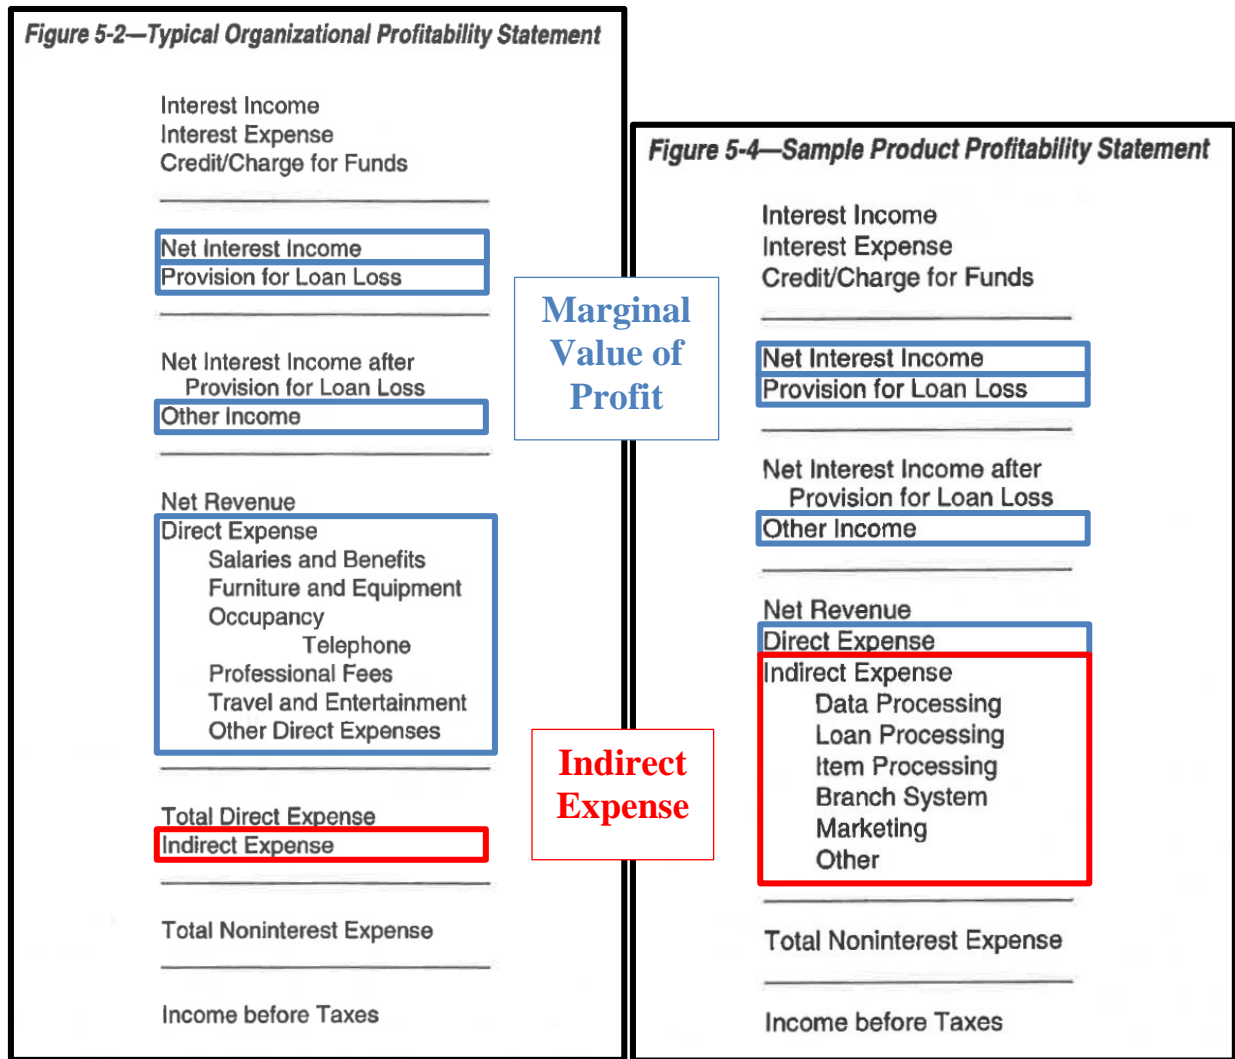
Figure 5-2—Typical Organizational Profitability Statement

Interest Income
Interest Expense
Credit/Charge for Funds

Net Interest Income
Provision for Loan Loss

Net Interest Income after Provision for Loan Loss
Other Income

Net Revenue
Direct Expense
Salaries and Benefits
Furniture and Equipment
Occupancy
Telephone
Professional Fees
Travel and Entertainment
Other Direct Expenses

Total Direct Expense
Indirect Expense

Total Noninterest Expense

Income before Taxes

Marginal Value of Profit

Indirect Expense

Figure 5-4—Sample Product Profitability Statement

Interest Income
Interest Expense
Credit/Charge for Funds

Net Interest Income
Provision for Loan Loss

Net Interest Income after Provision for Loan Loss
Other Income

Net Revenue
Direct Expense
Indirect Expense
Data Processing
Loan Processing
Item Processing
Branch System
Marketing
Other

Total Noninterest Expense

Income before Taxes